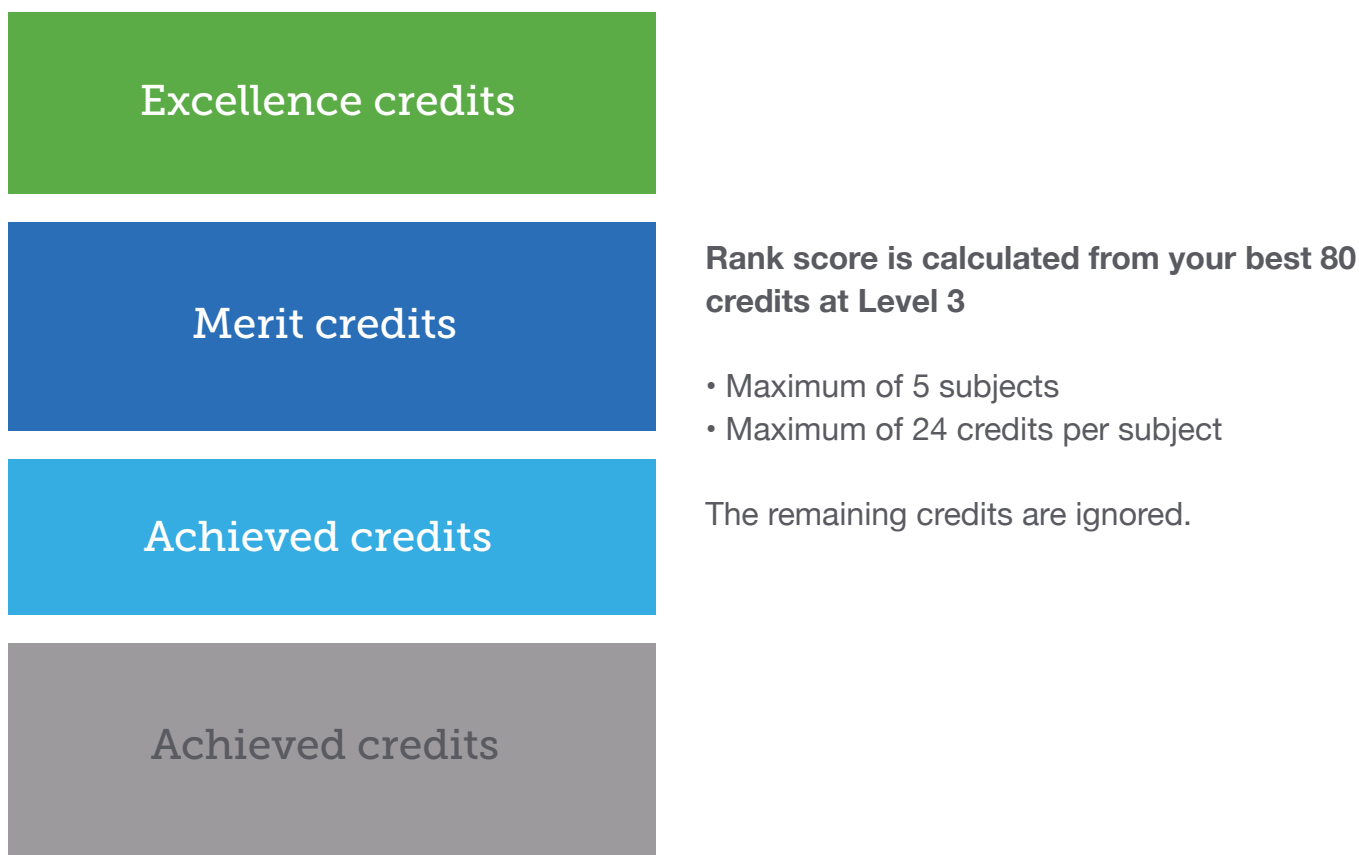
Excellence credits

Merit credits

Achieved credits

Achieved credits

**Rank score is calculated from your best 80 credits at Level 3**

• Maximum of 5 subjects
• Maximum of 24 credits per subject

The remaining credits are ignored.